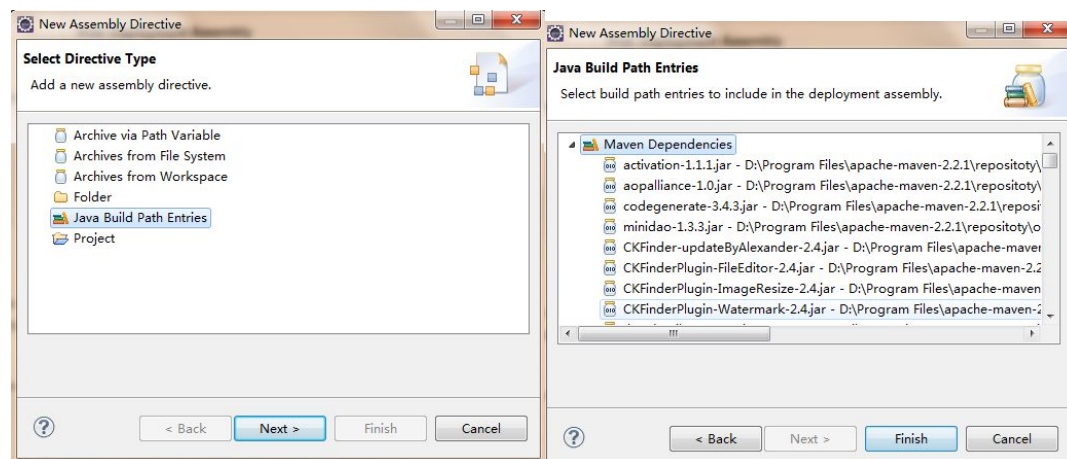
New Assembly Directive

Select Directive Type

Add a new assembly directive.

Archive via Path Variable
Archives from File System
Archives from Workspace
Folder
Java Build Path Entries
Project

?

< Back

Next >

Finish

Cancel

New Assembly Directive

Java Build Path Entries

Select build path entries to include in the deployment assembly.

Maven Dependencies
activation-1.1.1.jar - D:\Program Files\apache-maven-2.2.1\repositoty\
aopalliance-1.0.jar - D:\Program Files\apache-maven-2.2.1\repositoty\
codegenerate-3.4.3.jar - D:\Program Files\apache-maven-2.2.1\reposi
minidao-1.3.3.jar - D:\Program Files\apache-maven-2.2.1\repositoty\o
CKFinder-updateByAlexander-2.4.jar - D:\Program Files\apache-maver
CKFinderPlugin-FileEditor-2.4.jar - D:\Program Files\apache-maven-2.2
CKFinderPlugin-ImageResize-2.4.jar - D:\Program Files\apache-maven
CKFinderPlugin-Watermark-2.4.jar - D:\Program Files\apache-maven-2

?

< Back

Next >

Finish

Cancel